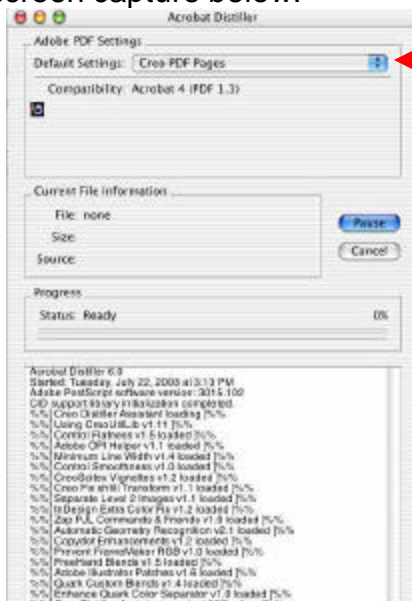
screen capture below:

Acrobat Distiller

Adobe PDF Settings

Default Settings: Creo PDF Pages

Compatibility: Acrobat 4 (PDF 1.3)

Current File Information

File: none

Size:

Source:

Pause

Cancel

Progress

Status: Ready

0%

Acrobat Distiller 6.0
Started: Tuesday, July 22, 2003 at 3:13 PM
Adobe PostScript software version: 3015.102
CID support library initialization completed.
%% Creo Distiller Assistant loading [%%
%% Using CreoUtilLib v1.11 [%%
%% Control Flatness v1.5 loaded [%%
%% Adobe OPI Helper v1.1 loaded [%%
%% Minimum Line Width v1.4 loaded [%%
%% Control Smoothness v1.0 loaded [%%
%% CreoScitex Vignettes v1.2 loaded [%%
%% Creo Pre shift Transform v1.1 loaded [%%
%% Separate Level 2 Images v1.1 loaded [%%
%% InDesign Extra Color Fix v1.2 loaded [%%
%% Zap PJL Commands & Friends v1.9 loaded [%%
%% Automatic Geometry Recognition v2.1 loaded [%%
%% Copydot Enhancements v1.2 loaded [%%
%% Prevent FrameMaker RGB v1.0 loaded [%%
%% FreeHand Blends v1.5 loaded [%%
%% Adobe Illustrator Patches v1.6 loaded [%%
%% Quark Custom Blends v1.4 loaded [%%
%% Enhance Quark Color Separator v1.9 loaded [%%